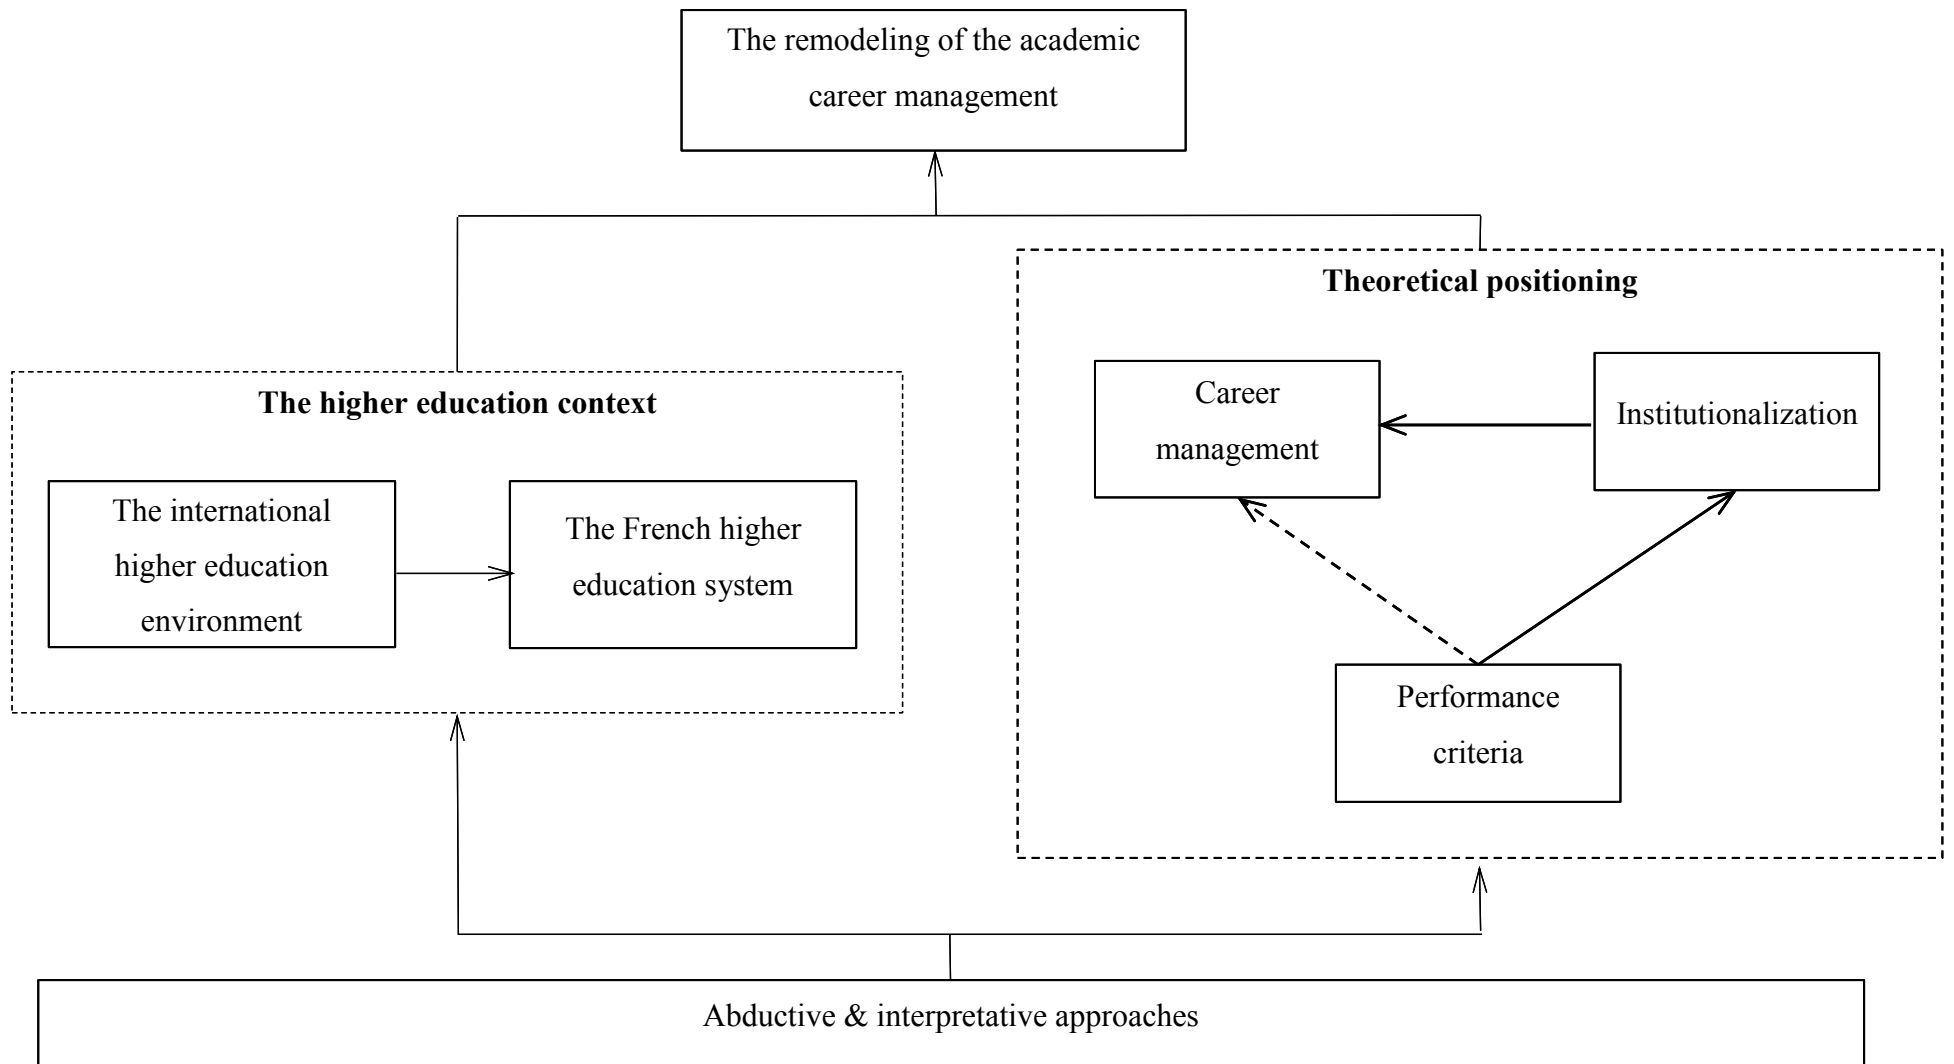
The remodeling of the academic career management

Theoretical positioning

The higher education context

Career management

Institutionalization

The international higher education environment

The French higher education system

Performance criteria

Abductive & interpretative approaches